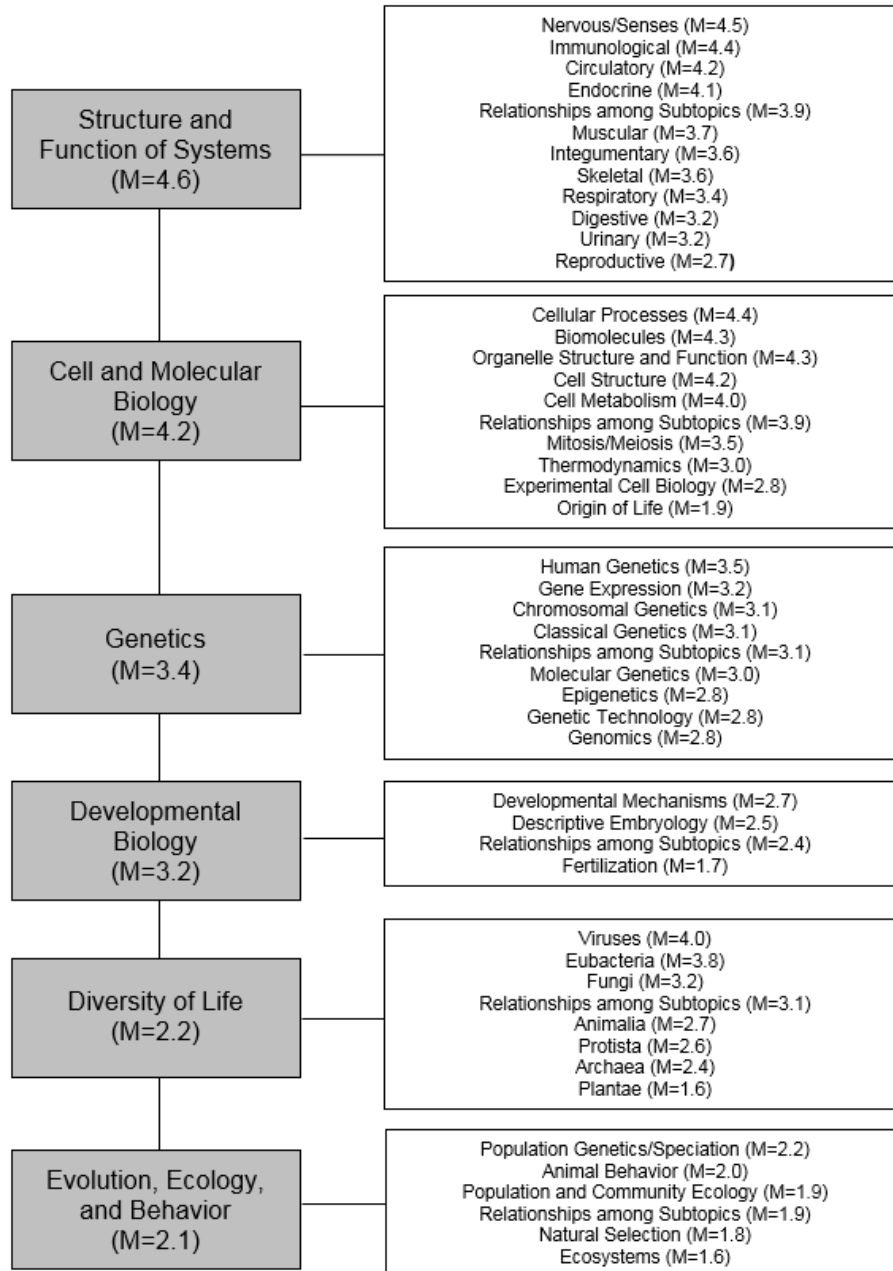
Structure and Function of Systems (M=4.6)

Nervous/Senses (M=4.5)
Immunological (M=4.4)
Circulatory (M=4.2)
Endocrine (M=4.1)
Relationships among Subtopics (M=3.9)
Muscular (M=3.7)
Integumentary (M=3.6)
Skeletal (M=3.6)
Respiratory (M=3.4)
Digestive (M=3.2)
Urinary (M=3.2)
Reproductive (M=2.7)

Cell and Molecular Biology (M=4.2)

Cellular Processes (M=4.4)
Biomolecules (M=4.3)
Organelle Structure and Function (M=4.3)
Cell Structure (M=4.2)
Cell Metabolism (M=4.0)
Relationships among Subtopics (M=3.9)
Mitosis/Meiosis (M=3.5)
Thermodynamics (M=3.0)
Experimental Cell Biology (M=2.8)
Origin of Life (M=1.9)

Genetics (M=3.4)

Human Genetics (M=3.5)
Gene Expression (M=3.2)
Chromosomal Genetics (M=3.1)
Classical Genetics (M=3.1)
Relationships among Subtopics (M=3.1)
Molecular Genetics (M=3.0)
Epigenetics (M=2.8)
Genetic Technology (M=2.8)
Genomics (M=2.8)

Developmental Biology (M=3.2)

Developmental Mechanisms (M=2.7)
Descriptive Embryology (M=2.5)
Relationships among Subtopics (M=2.4)
Fertilization (M=1.7)

Diversity of Life (M=2.2)

Viruses (M=4.0)
Eubacteria (M=3.8)
Fungi (M=3.2)
Relationships among Subtopics (M=3.1)
Animalia (M=2.7)
Protista (M=2.6)
Archaea (M=2.4)
Plantae (M=1.6)

Evolution, Ecology, and Behavior (M=2.1)

Population Genetics/Speciation (M=2.2)
Animal Behavior (M=2.0)
Population and Community Ecology (M=1.9)
Relationships among Subtopics (M=1.9)
Natural Selection (M=1.8)
Ecosystems (M=1.6)